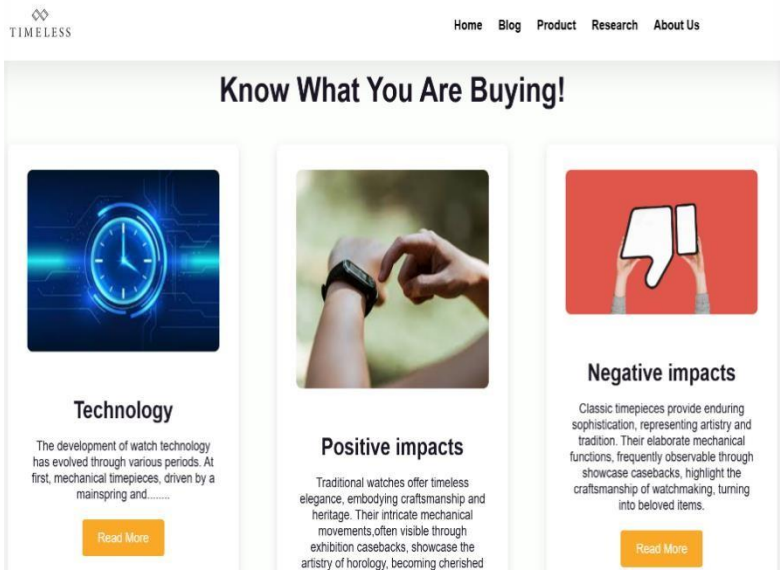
TIMELESS

Home Blog Product Research About Us

Know What You Are Buying!

Technology

The development of watch technology has evolved through various periods. At first, mechanical timepieces, driven by a mainspring and........

Read More

Positive impacts

Traditional watches offer timeless elegance, embodying craftsmanship and heritage. Their intricate mechanical movements,often visible through exhibition casebacks, showcase the artistry of horology, becoming cherished

Negative impacts

Classic timepieces provide enduring sophistication, representing artistry and tradition. Their elaborate mechanical functions, frequently observable through showcase casebacks, highlight the craftsmanship of watchmaking, turning into beloved items.

Read More